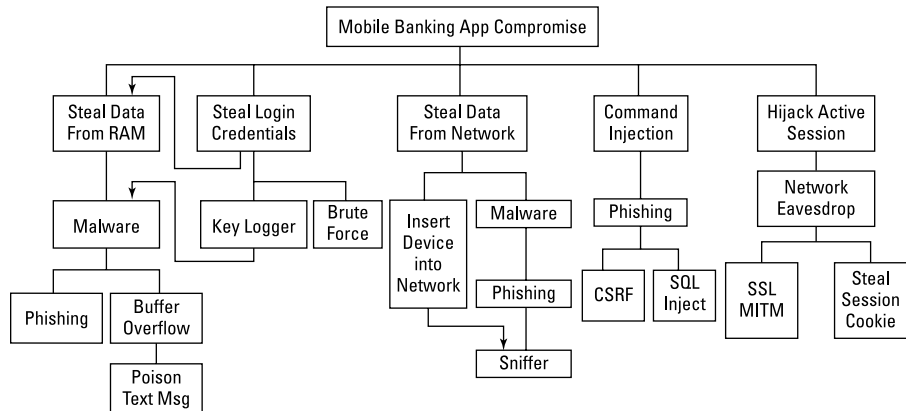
Mobile Banking App Compromise

Steal Data From RAM

Steal Login Credentials

Steal Data From Network

Command Injection

Hijack Active Session

Malware

Key Logger

Brute Force

Insert Device into Network

Malware

Phishing

Network Eavesdrop

Phishing

Buffer Overflow

Phishing

CSRF

SQL Inject

SSL MITM

Steal Session Cookie

Sniffer

Poison Text Msg